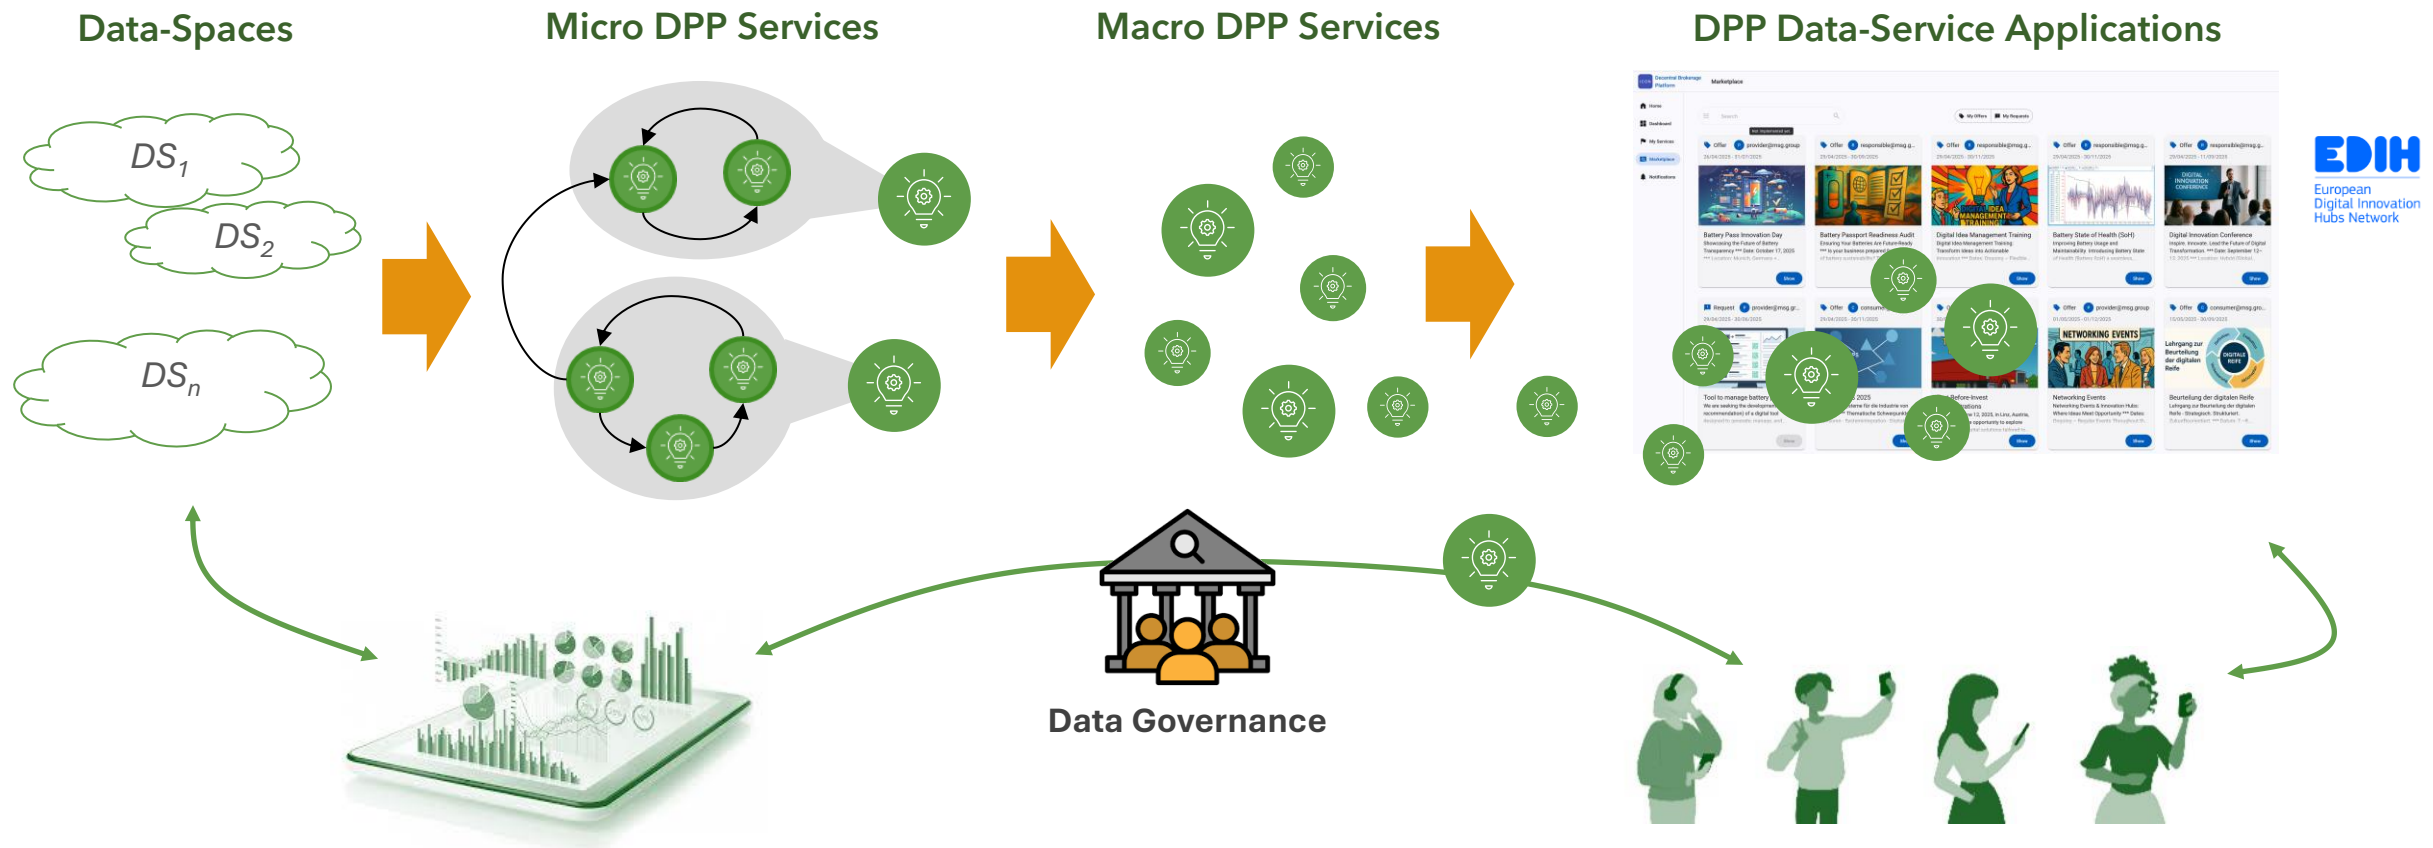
Data-Spaces

Micro DPP Services

Macro DPP Services

DPP Data-Service Applications

$DS_1$

$DS_2$

$DS_n$

Marketplace

Battery Pass Innovation Day

Battery Passport Readiness Audit

Digital Idea Management Training

Battery State of Health (SoH)

Digital Innovation Conference

NETWORKING EVENTS

Networking Events

Beurteilung der digitalen Reife

EDIH
European
Digital Innovation
Hubs Network

Data Governance